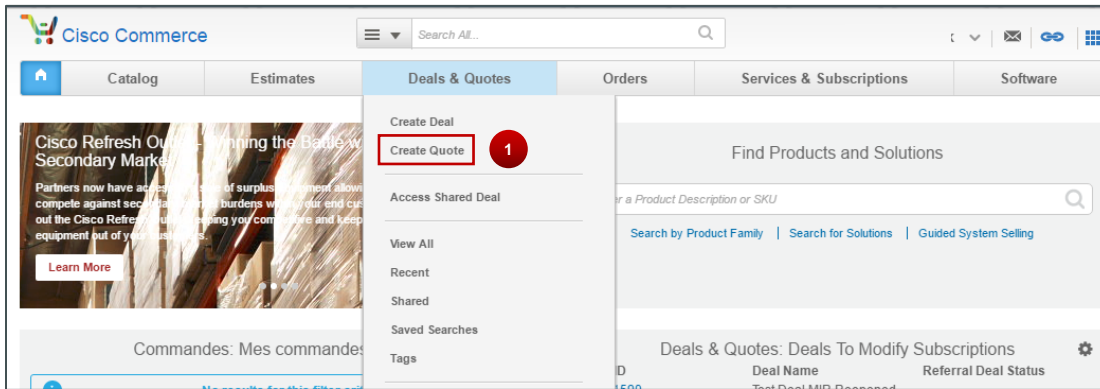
Cisco Commerce

Search All...

Catalog | Estimates | Deals & Quotes | Orders | Services & Subscriptions | Software

Create Deal
Create Quote
1
Access Shared Deal
View All
Recent
Shared
Saved Searches
Tags

Cisco Refresh Ou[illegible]nning the Ba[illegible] Secondary Marke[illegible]

Partners now have acce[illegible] of surplus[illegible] allowi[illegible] compete against sec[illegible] burdens w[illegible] our end cus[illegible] out the Cisco Refres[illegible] you com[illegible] and keep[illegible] equipment out of y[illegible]

Learn More

Find Products and Solutions

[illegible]r a Product Description or SKU

Search by Product Family | Search for Solutions | Guided System Selling

Commandes: Mes commande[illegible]

Deals & Quotes: Deals To Modify Subscriptions

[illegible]D | Deal Name | Referral Deal Status

No results for this filter cri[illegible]

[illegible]

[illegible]